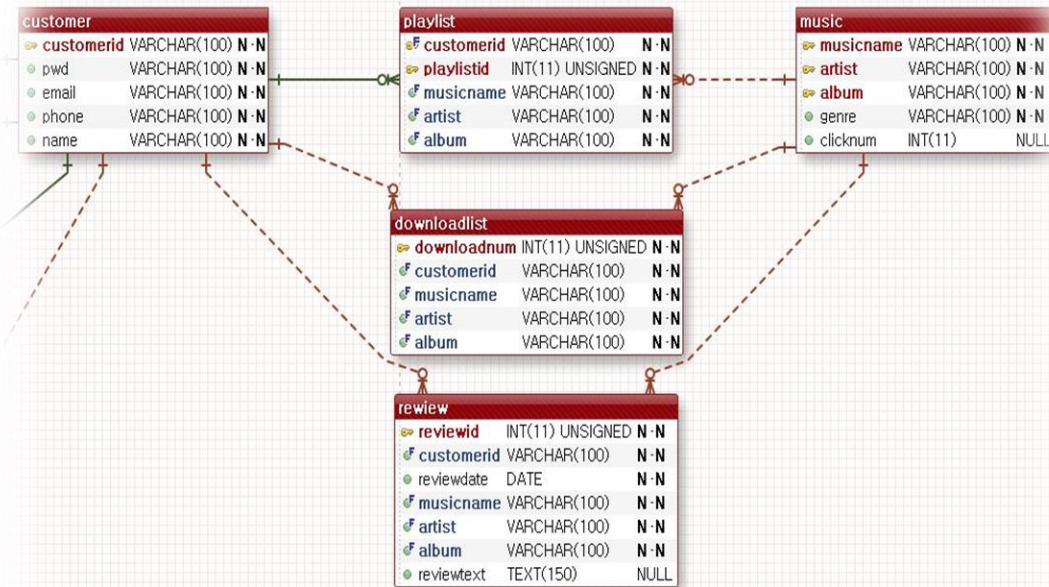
customer

| | | |
|---|---|---|
| customerid | VARCHAR(100) | N·N |
| pwd | VARCHAR(100) | N·N |
| email | VARCHAR(100) | N·N |
| phone | VARCHAR(100) | N·N |
| name | VARCHAR(100) | N·N |

playlist

| | | |
|---|---|---|
| customerid | VARCHAR(100) | N·N |
| playlistid | INT(11) UNSIGNED | N·N |
| musicname | VARCHAR(100) | N·N |
| artist | VARCHAR(100) | N·N |
| album | VARCHAR(100) | N·N |

music

| | | |
|---|---|---|
| musicname | VARCHAR(100) | N·N |
| artist | VARCHAR(100) | N·N |
| album | VARCHAR(100) | N·N |
| genre | VARCHAR(100) | N·N |
| clicknum | INT(11) | NULL |

downloadlist

| | | |
|---|---|---|
| downloadnum | INT(11) UNSIGNED | N·N |
| customerid | VARCHAR(100) | N·N |
| musicname | VARCHAR(100) | N·N |
| artist | VARCHAR(100) | N·N |
| album | VARCHAR(100) | N·N |

rewiew

| | | |
|---|---|---|
| reviewid | INT(11) UNSIGNED | N·N |
| customerid | VARCHAR(100) | N·N |
| reviewdate | DATE | N·N |
| musicname | VARCHAR(100) | N·N |
| artist | VARCHAR(100) | N·N |
| album | VARCHAR(100) | N·N |
| reviewtext | TEXT(150) | NULL |